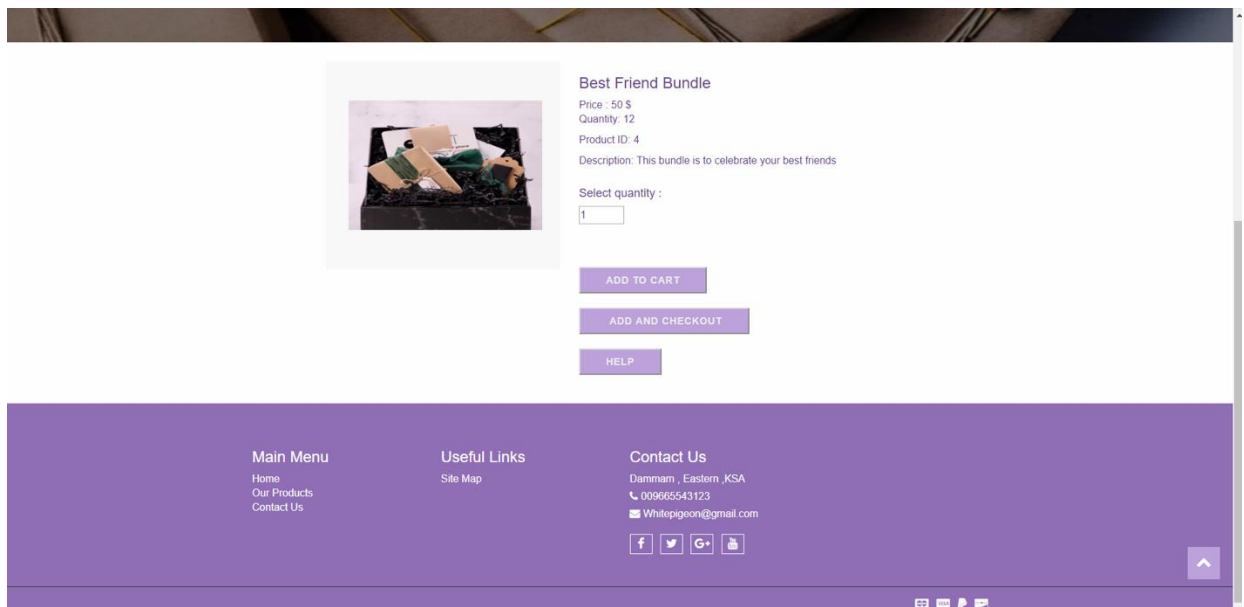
Best Friend Bundle

Price : 50 $
Quantity: 12

Product ID: 4

Description: This bundle is to celebrate your best friends

Select quantity :

1

ADD TO CART

ADD AND CHECKOUT

HELP

Main Menu

Home
Our Products
Contact Us

Useful Links

Site Map

Contact Us

Dammam , Eastern ,KSA
009665543123
Whitepigeon@gmail.com

f G+